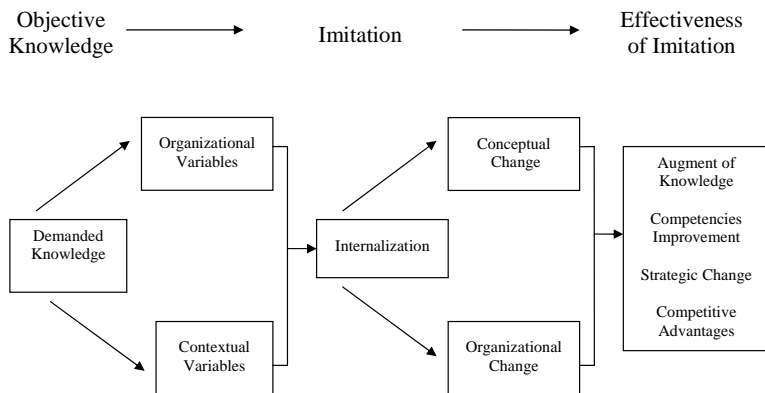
Objective Knowledge

Imitation

Effectiveness of Imitation

Organizational Variables

Demanded Knowledge

Contextual Variables

Internalization

Conceptual Change

Organizational Change

Augment of Knowledge

Competencies Improvement

Strategic Change

Competitive Advantages